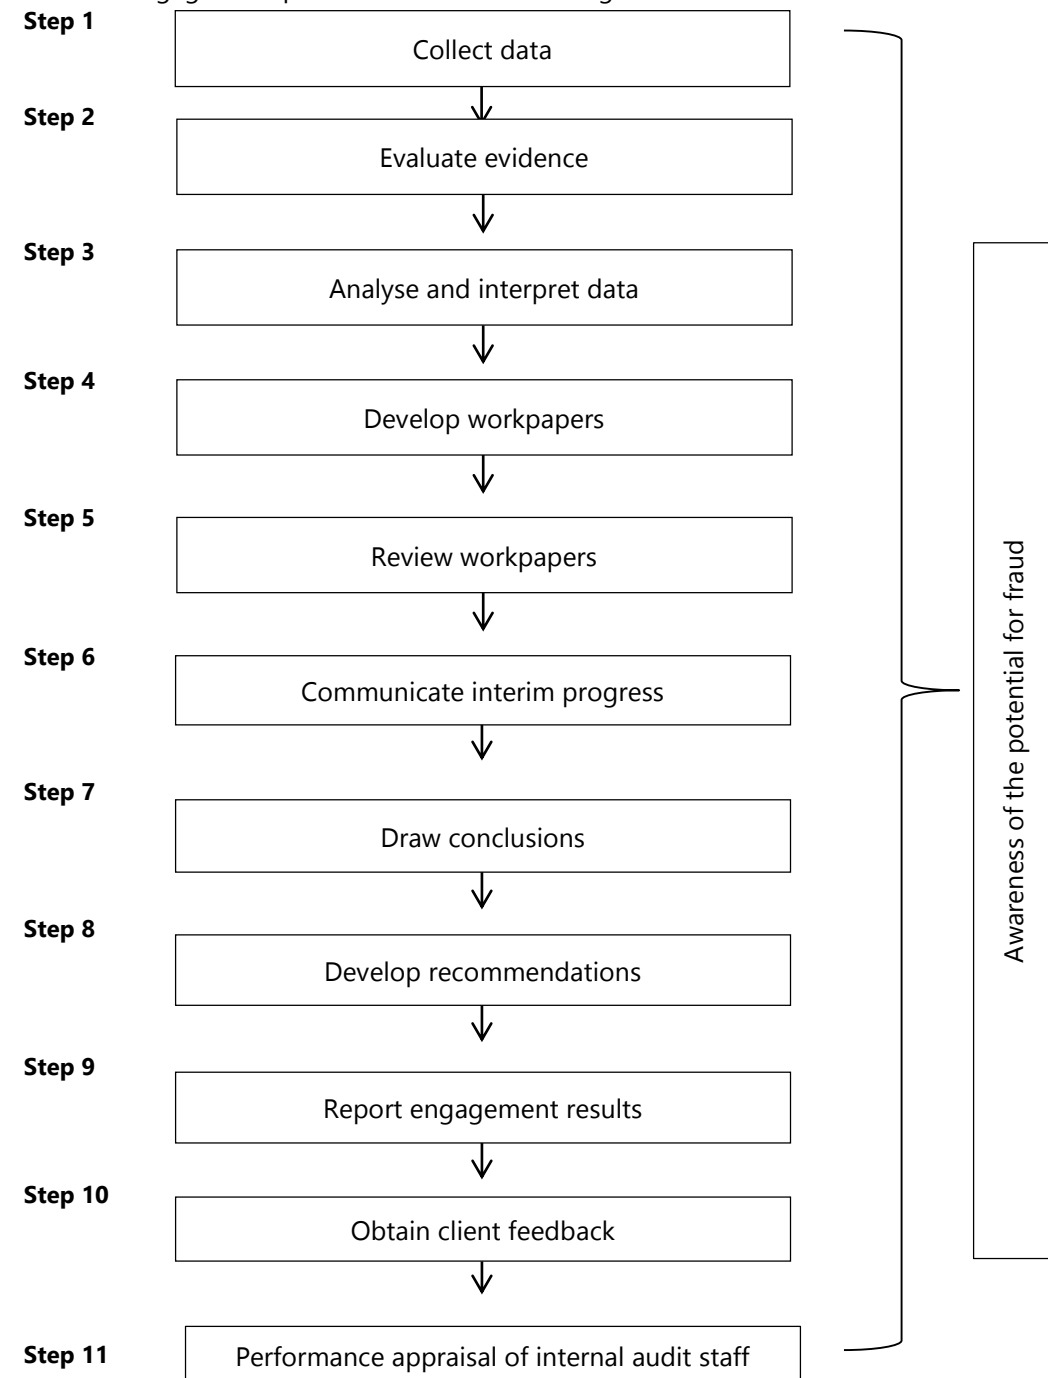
Step 1
Collect data

Step 2
Evaluate evidence

Step 3
Analyse and interpret data

Step 4
Develop workpapers

Step 5
Review workpapers

Step 6
Communicate interim progress

Step 7
Draw conclusions

Step 8
Develop recommendations

Step 9
Report engagement results

Step 10
Obtain client feedback

Step 11
Performance appraisal of internal audit staff

Awareness of the potential for fraud